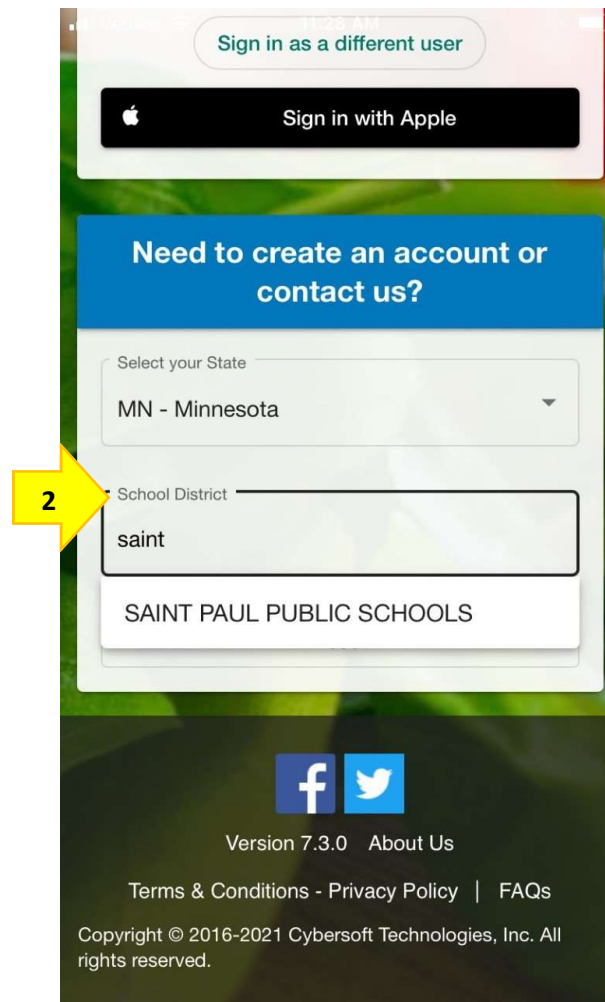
11:28 AM

Sign in as a different user

Sign in with Apple

Need to create an account or contact us?

Select your State

MN - Minnesota

2

School District

saint

SAINT PAUL PUBLIC SCHOOLS

Version 7.3.0 About Us

Terms & Conditions - Privacy Policy | FAQs

Copyright © 2016-2021 Cybersoft Technologies, Inc. All rights reserved.